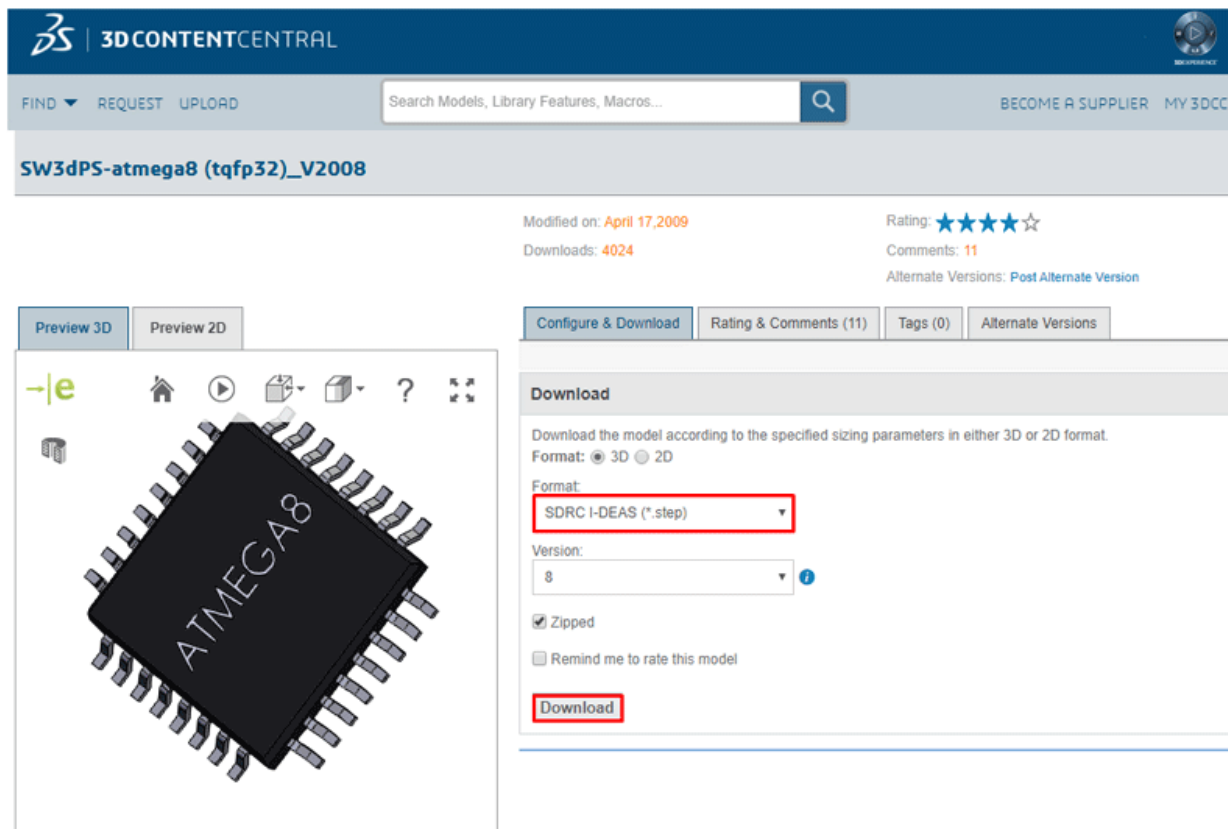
3DS | 3DCONTENTCENTRAL

3DEXPERIENCE

FIND REQUEST UPLOAD

Search Models, Library Features, Macros...

BECOME A SUPPLIER MY 3DCC

SW3dPS-atmega8 (tqfp32)_V2008

Modified on: April 17,2009
Downloads: 4024

Rating: ★★★★☆
Comments: 11
Alternate Versions: Post Alternate Version

Preview 3D | Preview 2D

?

ATMEGA8

Configure & Download | Rating & Comments (11) | Tags (0) | Alternate Versions

Download

Download the model according to the specified sizing parameters in either 3D or 2D format.
Format: 3D 2D

Format:
SDRC I-DEAS (*.step)

Version:
8

Zipped

Remind me to rate this model

Download